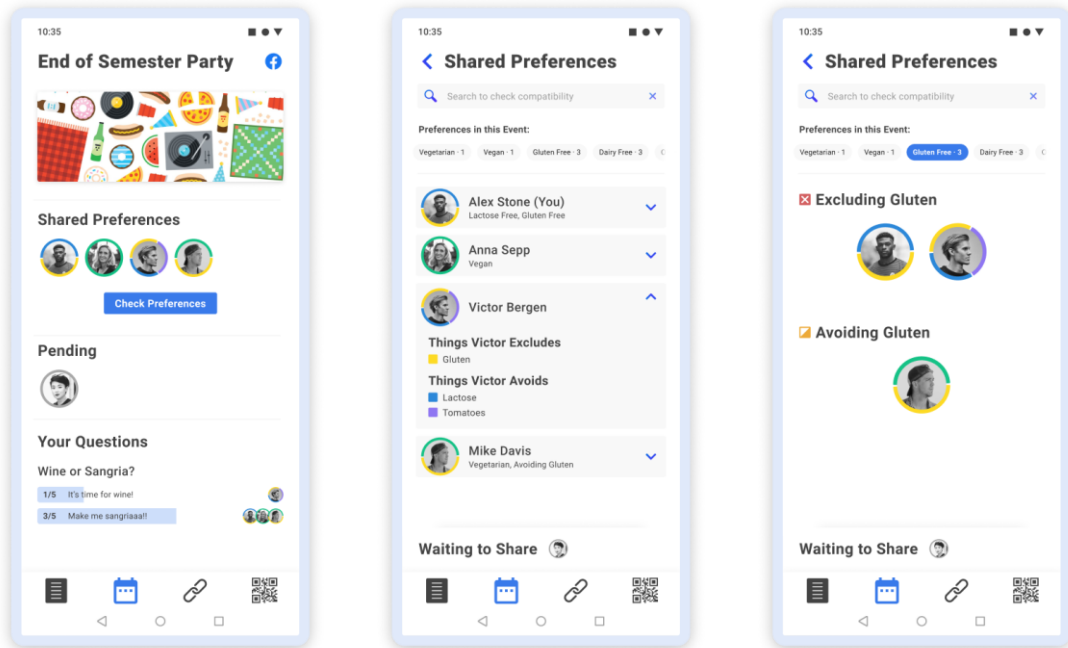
10:35

End of Semester Party

Shared Preferences

Check Preferences

Pending

Your Questions

Wine or Sangria?

1/5 It's time for wine!

3/5 Make me sangriaas!!

10:35

Shared Preferences

Search to check compatibility

Preferences in this Event:

Vegetarian · 1 Vegan · 1 Gluten Free · 3 Dairy Free · 3

Alex Stone (You)
Lactose Free, Gluten Free

Anna Sepp
Vegan

Victor Bergen

Things Victor Excludes
Gluten

Things Victor Avoids
Lactose
Tomatoes

Mike Davis
Vegetarian, Avoiding Gluten

Waiting to Share

10:35

Shared Preferences

Search to check compatibility

Preferences in this Event:

Vegetarian · 1 Vegan · 1 Gluten Free · 3 Dairy Free · 3

Excluding Gluten

Avoiding Gluten

Waiting to Share